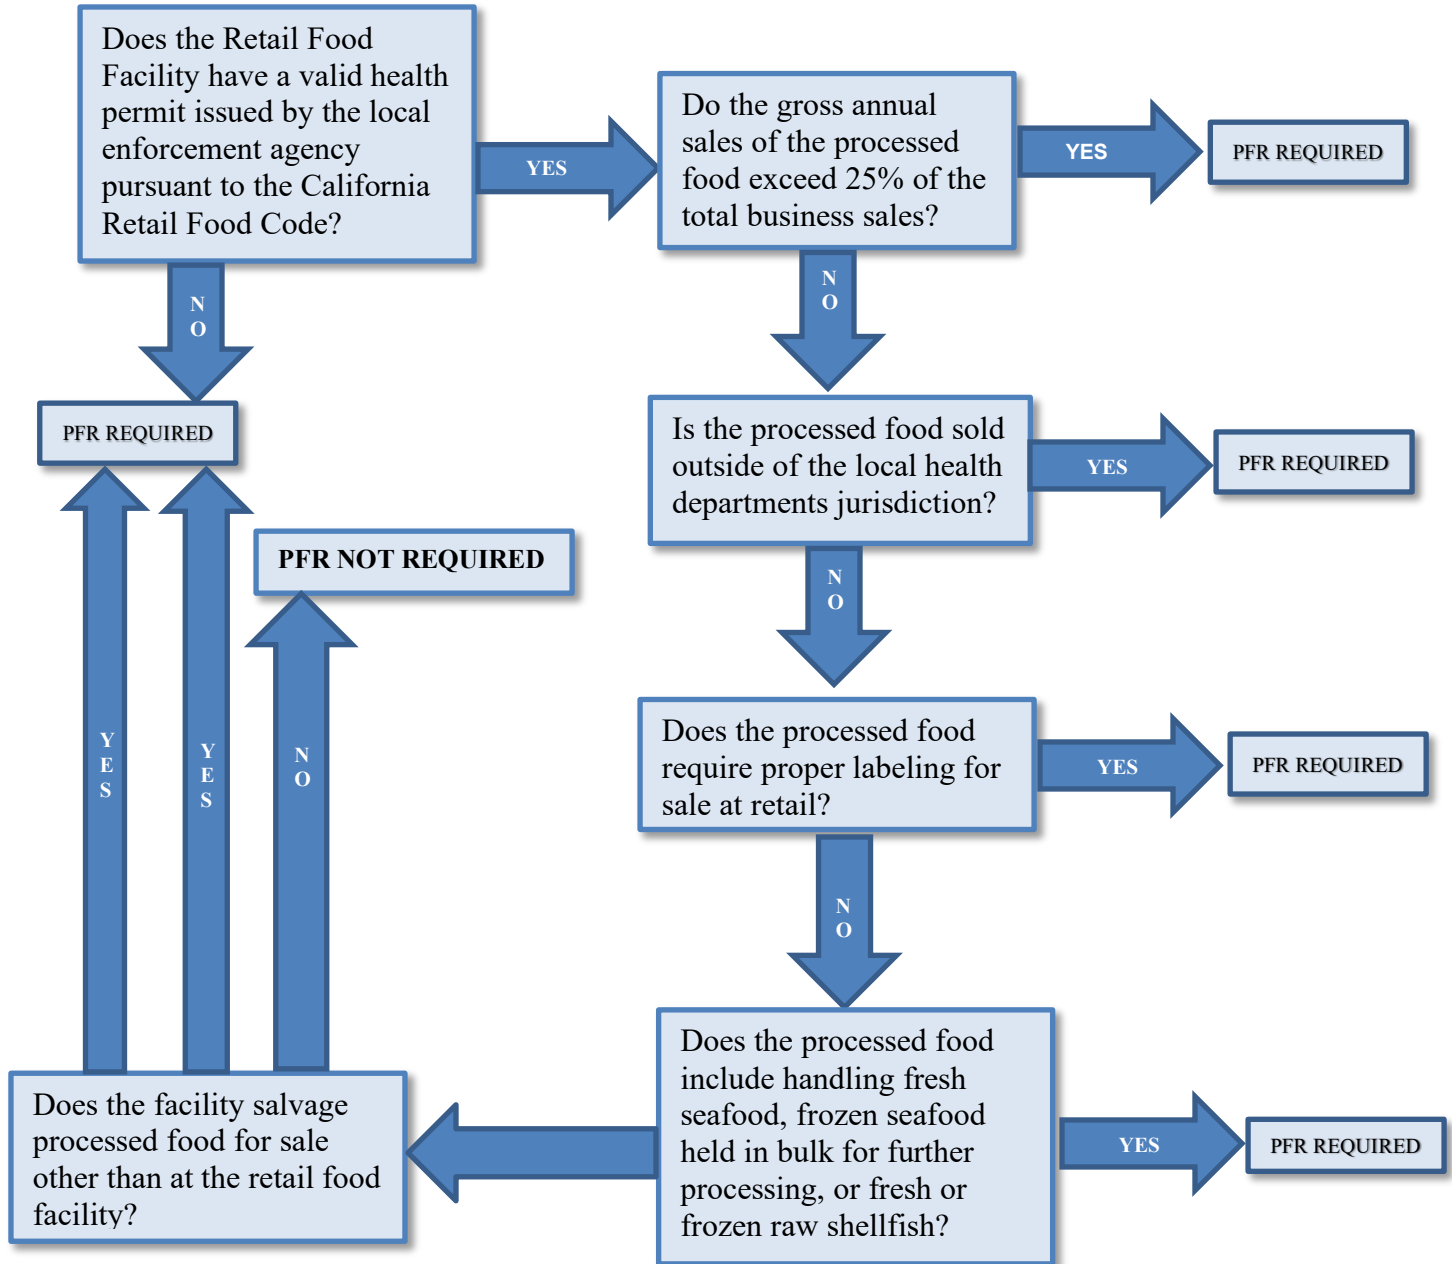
Does the Retail Food Facility have a valid health permit issued by the local enforcement agency pursuant to the California Retail Food Code?

YES

Do the gross annual sales of the processed food exceed 25% of the total business sales?

YES

PFR REQUIRED

NO

NO

PFR REQUIRED

Is the processed food sold outside of the local health departments jurisdiction?

YES

PFR REQUIRED

PFR NOT REQUIRED

NO

Does the processed food require proper labeling for sale at retail?

YES

PFR REQUIRED

YES

YES

NO

NO

Does the processed food include handling fresh seafood, frozen seafood held in bulk for further processing, or fresh or frozen raw shellfish?

YES

PFR REQUIRED

Does the facility salvage processed food for sale other than at the retail food facility?